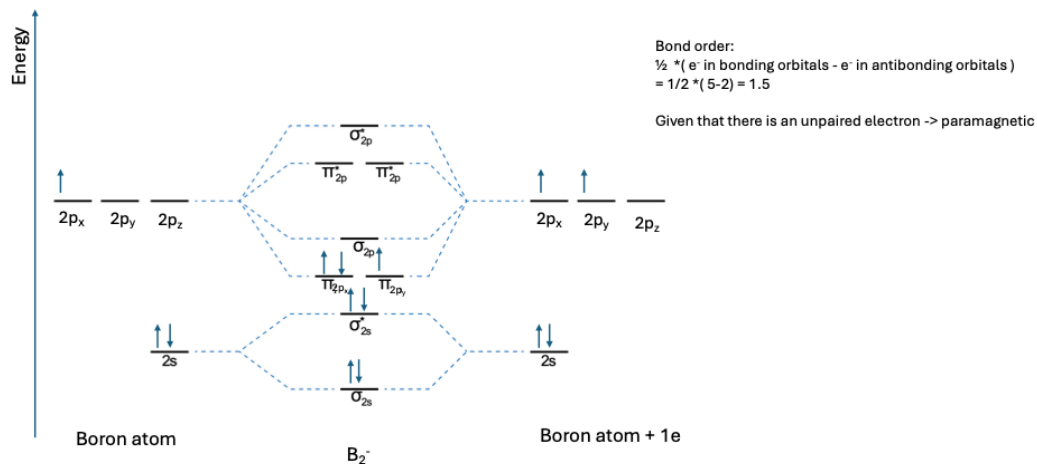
Energy

Bond order:
½ *( e⁻ in bonding orbitals - e⁻ in antibonding orbitals )
= 1/2 *( 5-2) = 1.5

Given that there is an unpaired electron -> paramagnetic

$\sigma^*_{2p}$

$\pi^*_{2p}$ $\pi^*_{2p}$

$2p_x$ $2p_y$ $2p_z$

$2p_x$ $2p_y$ $2p_z$

$\sigma_{2p}$

$\pi_{2p_x}$ $\pi_{2p_y}$

$\sigma^*_{2s}$

2s

2s

$\sigma_{2s}$

Boron atom

Boron atom + 1e

$B_2^-$